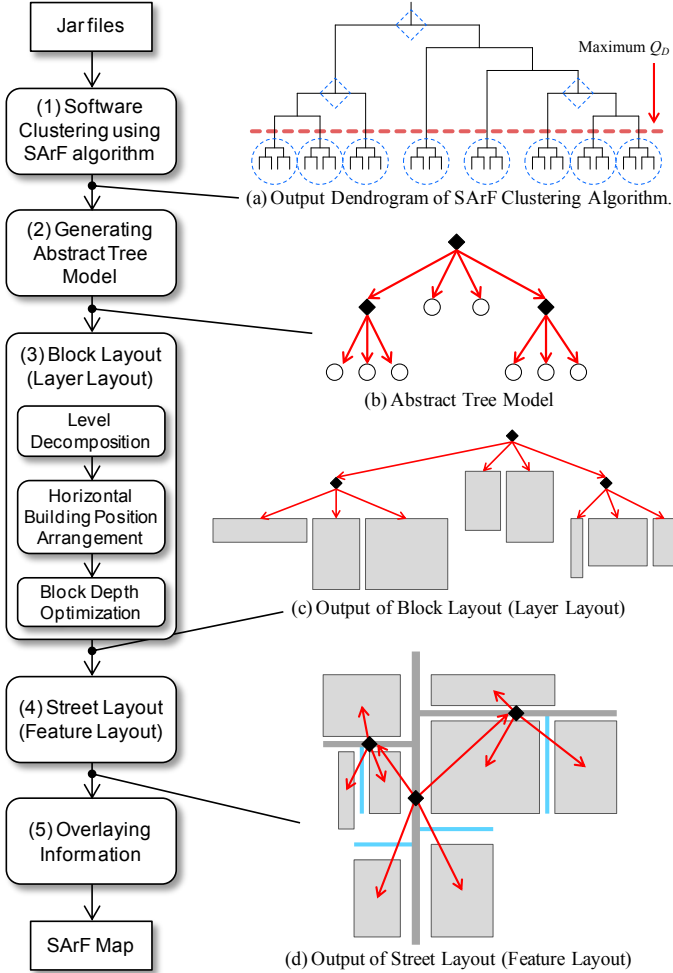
Jar files

(1) Software Clustering using SArF algorithm

(2) Generating Abstract Tree Model

(3) Block Layout (Layer Layout)

Level Decomposition

Horizontal Building Position Arrangement

Block Depth Optimization

(4) Street Layout (Feature Layout)

(5) Overlaying Information

SArF Map

Maximum $Q_D$

(a) Output Dendrogram of SArF Clustering Algorithm.

(b) Abstract Tree Model

(c) Output of Block Layout (Layer Layout)

(d) Output of Street Layout (Feature Layout)